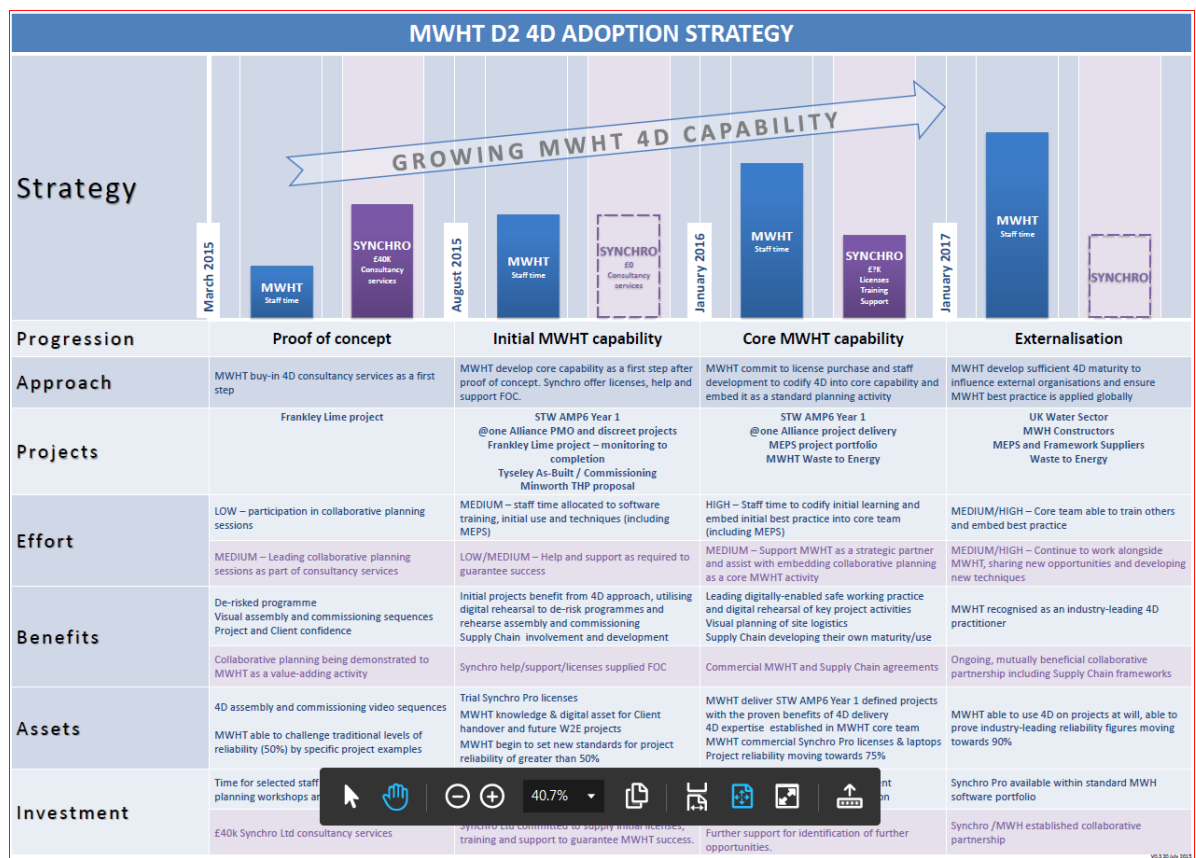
MWHT D2 4D ADOPTION STRATEGY

Strategy

GROWING MWHT 4D CAPABILITY

March 2015

MWHT
Staff time

SYNCHRO
£40K
Consultancy services

August 2015

MWHT
Staff time

SYNCHRO
£0
Consultancy services

January 2016

MWHT
Staff time

SYNCHRO
£7K
Licenses
Training
Support

January 2017

MWHT
Staff time

SYNCHRO

| Progression | Proof of concept | Initial MWHT capability | Core MWHT capability | Externalisation |
|---|---|---|---|---|
| Approach | MWHT buy-in 4D consultancy services as a first step | MWHT develop core capability as a first step after proof of concept. Synchro offer licenses, help and support FOC. | MWHT commit to license purchase and staff development to codify 4D into core capability and embed it as a standard planning activity | MWHT develop sufficient 4D maturity to influence external organisations and ensure MWHT best practice is applied globally |
| Projects | Frankley Lime project | STW AMP6 Year 1<br>@one Alliance PMO and discreet projects<br>Frankley Lime project – monitoring to completion<br>Tyseley As-Built / Commissioning<br>Minworth THP proposal | STW AMP6 Year 1<br>@one Alliance project delivery<br>MEPS project portfolio<br>MWHT Waste to Energy | UK Water Sector<br>MWH Constructors<br>MEPS and Framework Suppliers<br>Waste to Energy |
| Effort | LOW – participation in collaborative planning sessions | MEDIUM – staff time allocated to software training, initial use and techniques (including MEPS) | HIGH – Staff time to codify initial learning and embed initial best practice into core team (including MEPS) | MEDIUM/HIGH – Core team able to train others and embed best practice |
| | MEDIUM – Leading collaborative planning sessions as part of consultancy services | LOW/MEDIUM – Help and support as required to guarantee success | MEDIUM – Support MWHT as a strategic partner and assist with embedding collaborative planning as a core MWHT activity | MEDIUM/HIGH – Continue to work alongside MWHT, sharing new opportunities and developing new techniques |
| Benefits | De-risked programme<br>Visual assembly and commissioning sequences<br>Project and Client confidence | Initial projects benefit from 4D approach, utilising digital rehearsal to de-risk programmes and rehearse assembly and commissioning<br>Supply Chain involvement and development | Leading digitally-enabled safe working practice and digital rehearsal of key project activities<br>Visual planning of site logistics<br>Supply Chain developing their own maturity/use | MWHT recognised as an industry-leading 4D practitioner |
| | Collaborative planning being demonstrated to MWHT as a value-adding activity | Synchro help/support/licenses supplied FOC | Commercial MWHT and Supply Chain agreements | Ongoing, mutually beneficial collaborative partnership including Supply Chain frameworks |
| Assets | 4D assembly and commissioning video sequences<br>MWHT able to challenge traditional levels of reliability (50%) by specific project examples | Trial Synchro Pro licenses<br>MWHT knowledge & digital asset for Client handover and future W2E projects<br>MWHT begin to set new standards for project reliability of greater than 50% | MWHT deliver STW AMP6 Year 1 defined projects with the proven benefits of 4D delivery<br>4D expertise established in MWHT core team<br>MWHT commercial Synchro Pro licenses & laptops<br>Project reliability moving towards 75% | MWHT able to use 4D on projects at will, able to prove industry-leading reliability figures moving towards 90% |
| Investment | Time for selected staff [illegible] planning workshops an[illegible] | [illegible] | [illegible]nt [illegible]on | Synchro Pro available within standard MWH software portfolio |
| | £40k Synchro Ltd consultancy services | Synchro Ltd committed to supply initial licenses, training and support to guarantee MWHT success. | Further support for identification of further opportunities. | Synchro /MWH established collaborative partnership |

40.7%

V0.3 30 July 2015